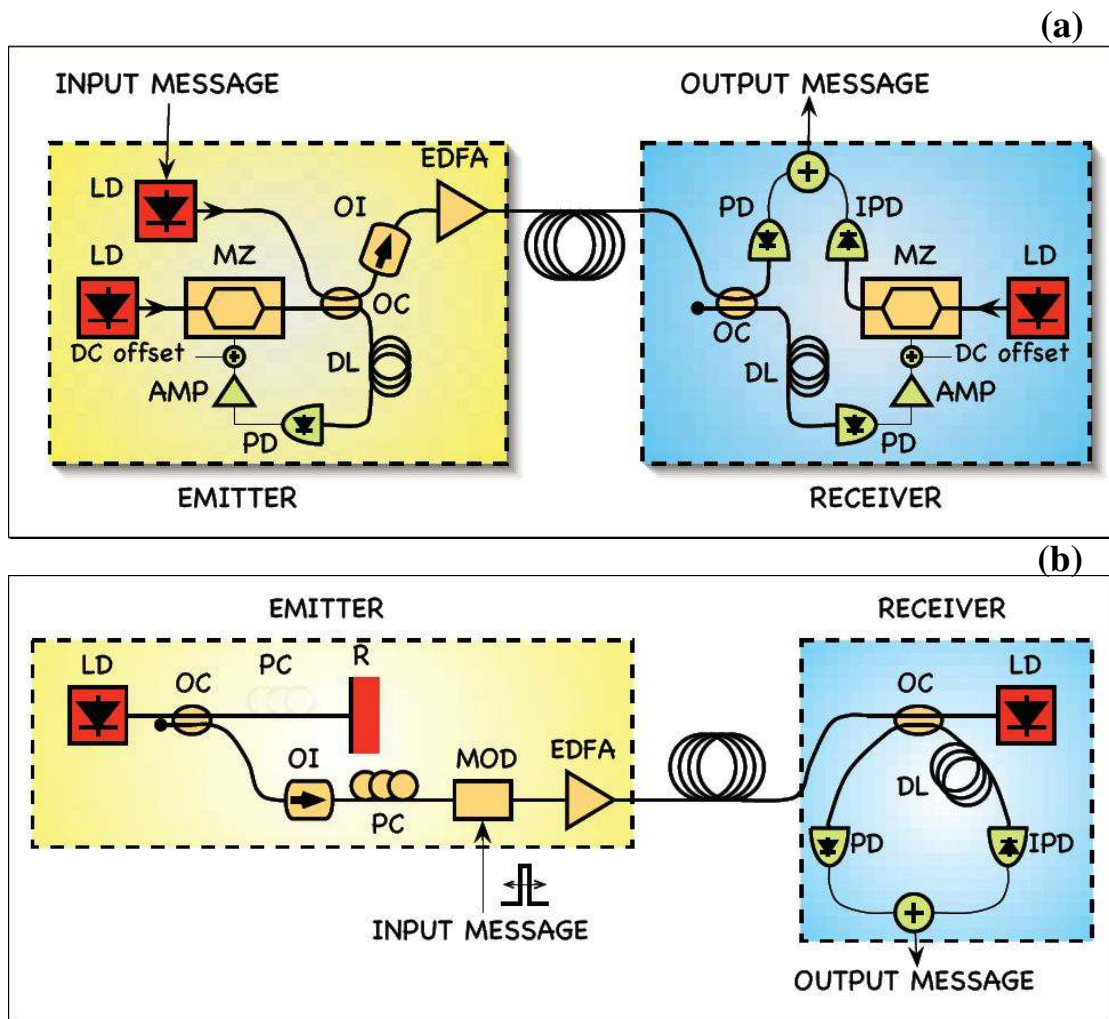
(a)

INPUT MESSAGE

LD

LD

MZ

DC offset

AMP

PD

DL

OC

OI

EDFA

EMITTER

OUTPUT MESSAGE

PD

IPD

MZ

LD

OC

DL

DC offset

AMP

PD

RECEIVER

(b)

EMITTER

LD

OC

PC

R

OI

PC

MOD

EDFA

INPUT MESSAGE

RECEIVER

OC

LD

DL

PD

IPD

OUTPUT MESSAGE